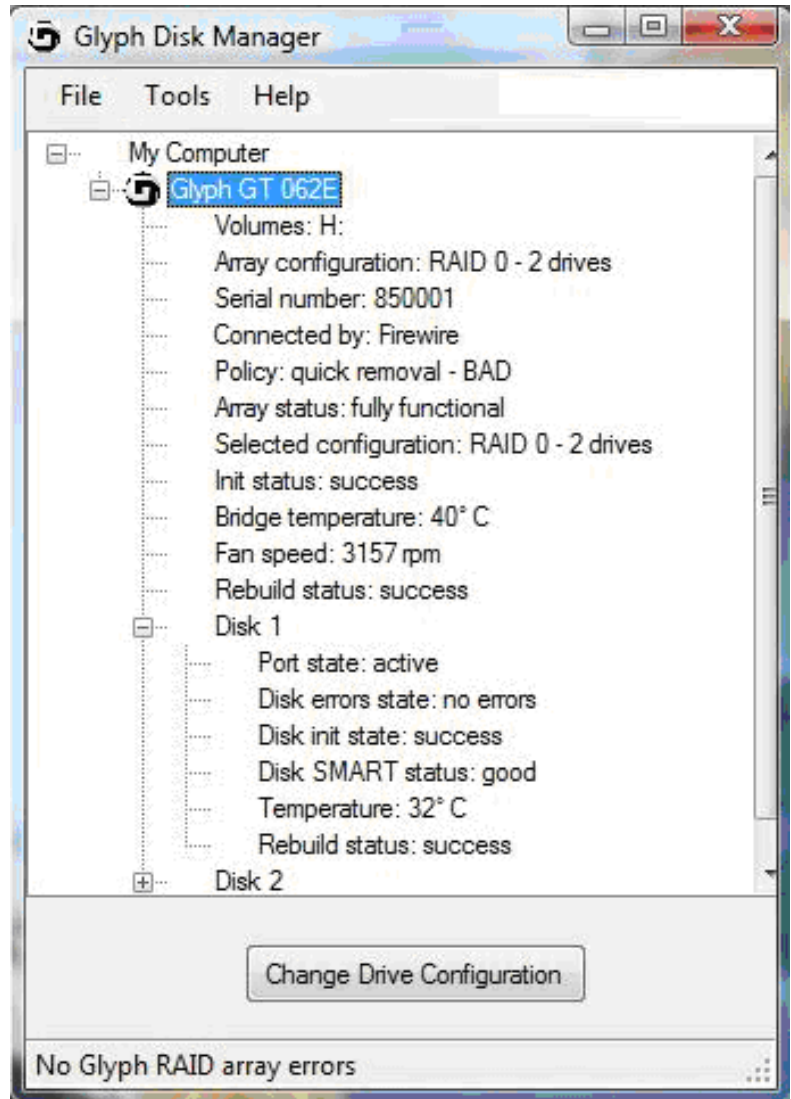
Glyph Disk Manager

File Tools Help

My Computer
Glyph GT 062E
Volumes: H:
Array configuration: RAID 0 - 2 drives
Serial number: 850001
Connected by: Firewire
Policy: quick removal - BAD
Array status: fully functional
Selected configuration: RAID 0 - 2 drives
Init status: success
Bridge temperature: 40° C
Fan speed: 3157 rpm
Rebuild status: success
Disk 1
Port state: active
Disk errors state: no errors
Disk init state: success
Disk SMART status: good
Temperature: 32° C
Rebuild status: success
Disk 2

Change Drive Configuration

No Glyph RAID array errors